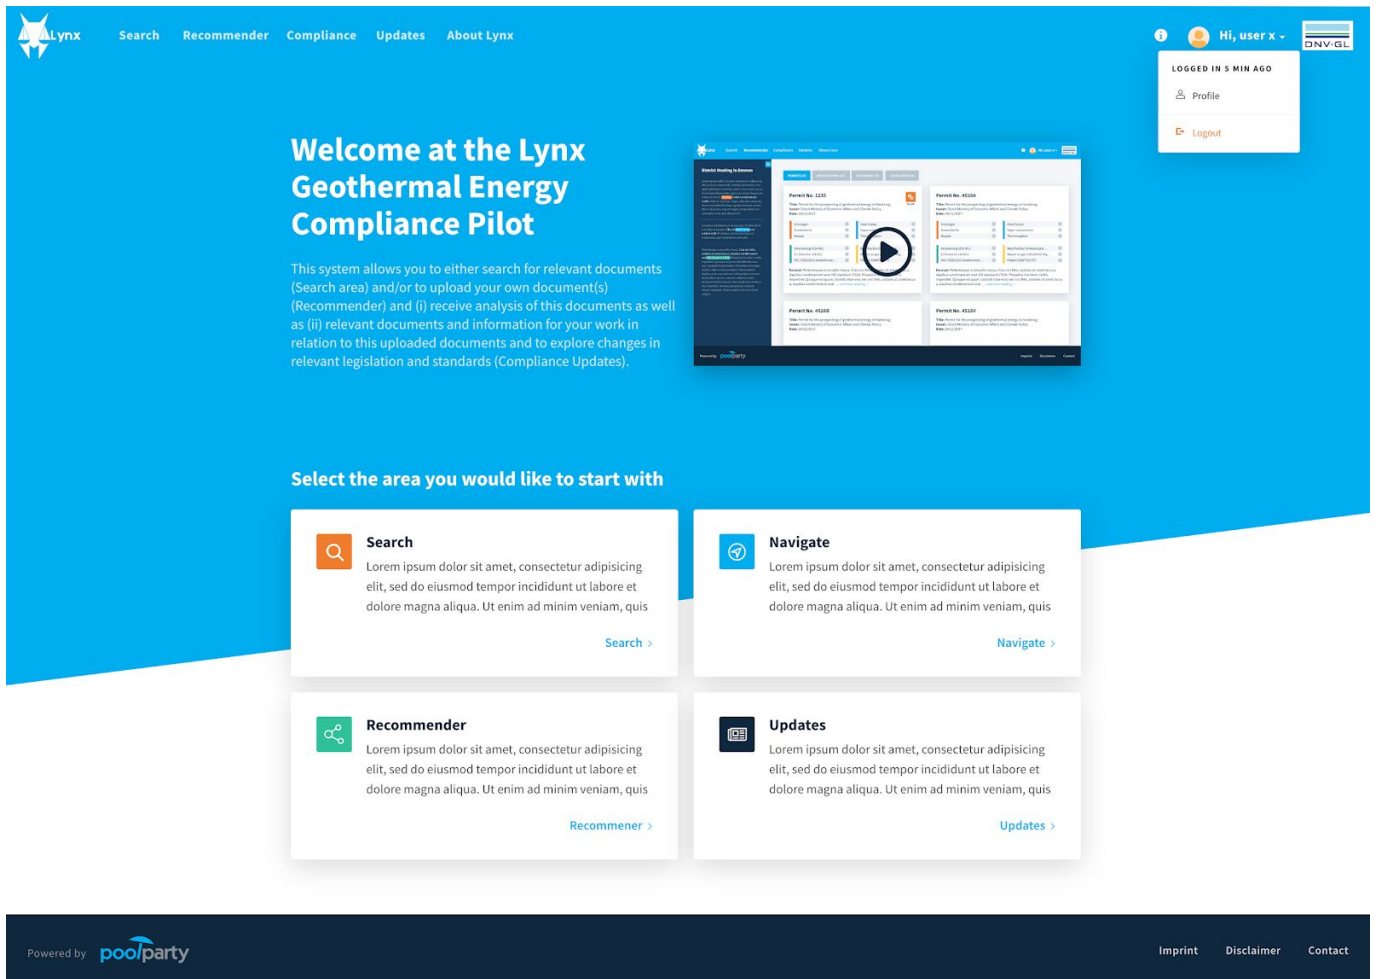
Lynx Search Recommender Compliance Updates About Lynx

Hi, user x

DNV·GL

LOGGED IN 5 MIN AGO

Profile

Logout

Welcome at the Lynx Geothermal Energy Compliance Pilot

This system allows you to either search for relevant documents (Search area) and/or to upload your own document(s) (Recommender) and (i) receive analysis of this documents as well as (ii) relevant documents and information for your work in relation to this uploaded documents and to explore changes in relevant legislation and standards (Compliance Updates).

Select the area you would like to start with

Search

Lorem ipsum dolor sit amet, consectetur adipisicing elit, sed do eiusmod tempor incididunt ut labore et dolore magna aliqua. Ut enim ad minim veniam, quis

Search ›

Navigate

Lorem ipsum dolor sit amet, consectetur adipisicing elit, sed do eiusmod tempor incididunt ut labore et dolore magna aliqua. Ut enim ad minim veniam, quis

Navigate ›

Recommender

Lorem ipsum dolor sit amet, consectetur adipisicing elit, sed do eiusmod tempor incididunt ut labore et dolore magna aliqua. Ut enim ad minim veniam, quis

Recommener ›

Updates

Lorem ipsum dolor sit amet, consectetur adipisicing elit, sed do eiusmod tempor incididunt ut labore et dolore magna aliqua. Ut enim ad minim veniam, quis

Updates ›

Powered by poolparty

Imprint Disclaimer Contact